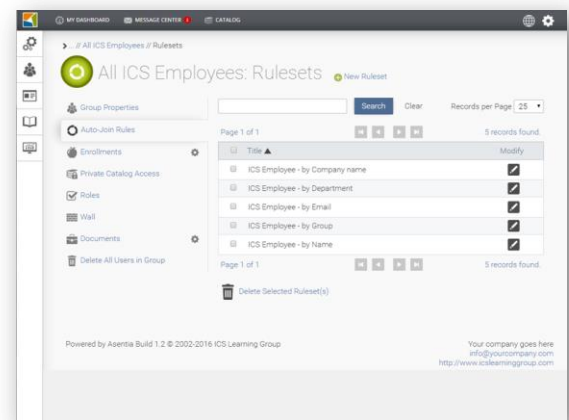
MY DASHBOARD MESSAGE CENTER 1 CATALOG

> ... // All ICS Employees // Rulesets

All ICS Employees: Rulesets

New Ruleset

Group Properties
Auto-Join Rules
Enrollments
Private Catalog Access
Roles
Wall
Documents
Delete All Users in Group

Search Clear Records per Page 25

Page 1 of 1 5 records found.

| Title ▲ | Modify |
|---|---|
| ICS Employee - by Company name | |
| ICS Employee - by Department | |
| ICS Employee - by Email | |
| ICS Employee - by Group | |
| ICS Employee - by Name | |

Page 1 of 1 5 records found.

Delete Selected Ruleset(s)

Powered by Asentia Build 1.2 © 2002-2016 ICS Learning Group

Your company goes here
info@yourcompany.com
http://www.icslearninggroup.com